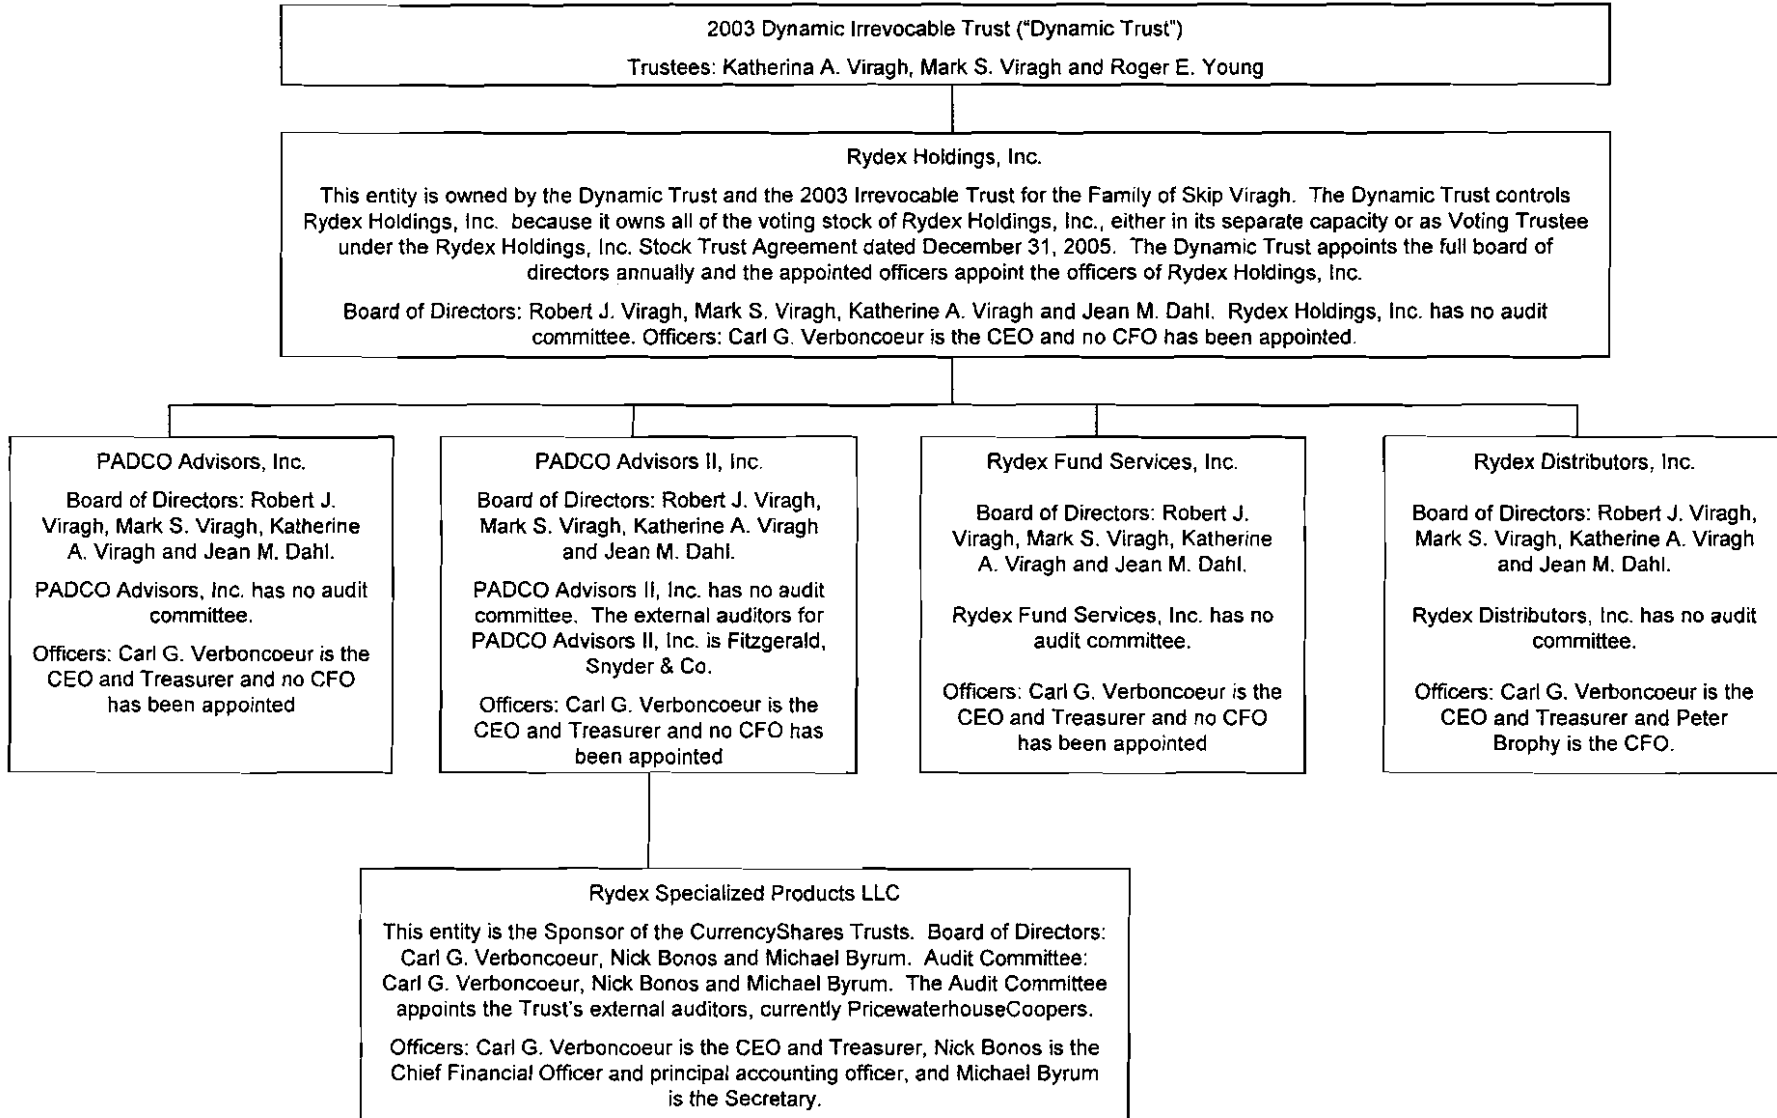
2003 Dynamic Irrevocable Trust ("Dynamic Trust")

Trustees: Katherina A. Viragh, Mark S. Viragh and Roger E. Young

Rydex Holdings, Inc.

This entity is owned by the Dynamic Trust and the 2003 Irrevocable Trust for the Family of Skip Viragh. The Dynamic Trust controls Rydex Holdings, Inc. because it owns all of the voting stock of Rydex Holdings, Inc., either in its separate capacity or as Voting Trustee under the Rydex Holdings, Inc. Stock Trust Agreement dated December 31, 2005. The Dynamic Trust appoints the full board of directors annually and the appointed officers appoint the officers of Rydex Holdings, Inc.

Board of Directors: Robert J. Viragh, Mark S. Viragh, Katherine A. Viragh and Jean M. Dahl. Rydex Holdings, Inc. has no audit committee. Officers: Carl G. Verboncoeur is the CEO and no CFO has been appointed.

PADCO Advisors, Inc.

Board of Directors: Robert J. Viragh, Mark S. Viragh, Katherine A. Viragh and Jean M. Dahl.

PADCO Advisors, Inc. has no audit committee.

Officers: Carl G. Verboncoeur is the CEO and Treasurer and no CFO has been appointed

PADCO Advisors II, Inc.

Board of Directors: Robert J. Viragh, Mark S. Viragh, Katherine A. Viragh and Jean M. Dahl.

PADCO Advisors II, Inc. has no audit committee. The external auditors for PADCO Advisors II, Inc. is Fitzgerald, Snyder & Co.

Officers: Carl G. Verboncoeur is the CEO and Treasurer and no CFO has been appointed

Rydex Fund Services, Inc.

Board of Directors: Robert J. Viragh, Mark S. Viragh, Katherine A. Viragh and Jean M. Dahl.

Rydex Fund Services, Inc. has no audit committee.

Officers: Carl G. Verboncoeur is the CEO and Treasurer and no CFO has been appointed

Rydex Distributors, Inc.

Board of Directors: Robert J. Viragh, Mark S. Viragh, Katherine A. Viragh and Jean M. Dahl.

Rydex Distributors, Inc. has no audit committee.

Officers: Carl G. Verboncoeur is the CEO and Treasurer and Peter Brophy is the CFO.

Rydex Specialized Products LLC

This entity is the Sponsor of the CurrencyShares Trusts. Board of Directors: Carl G. Verboncoeur, Nick Bonos and Michael Byrum. Audit Committee: Carl G. Verboncoeur, Nick Bonos and Michael Byrum. The Audit Committee appoints the Trust's external auditors, currently PricewaterhouseCoopers.

Officers: Carl G. Verboncoeur is the CEO and Treasurer, Nick Bonos is the Chief Financial Officer and principal accounting officer, and Michael Byrum is the Secretary.